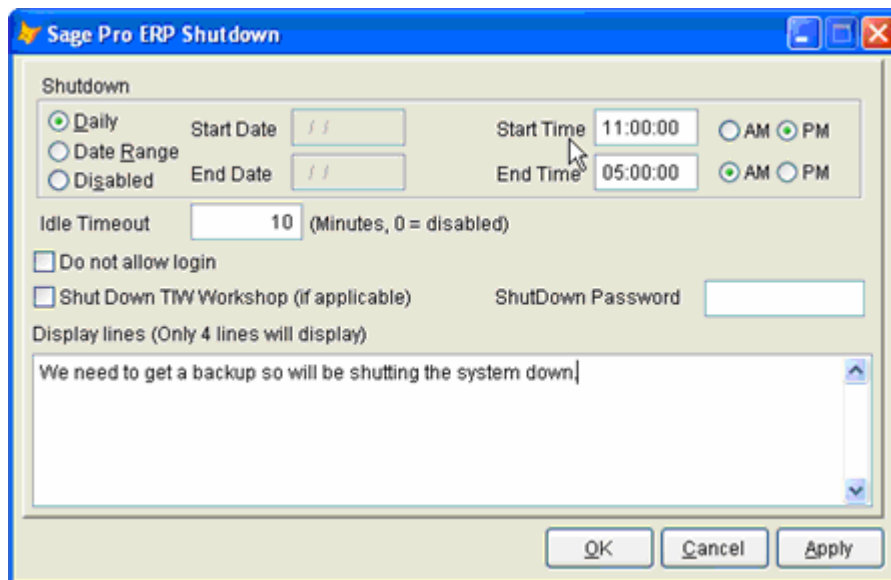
Sage Pro ERP Shutdown

Shutdown

Daily
Date Range
Disabled

Start Date / /
End Date / /

Start Time 11:00:00 AM PM
End Time 05:00:00 AM PM

Idle Timeout 10 (Minutes, 0 = disabled)

Do not allow login

Shut Down TIW Workshop (if applicable)

ShutDown Password

Display lines (Only 4 lines will display)

We need to get a backup so will be shutting the system down.

OK Cancel Apply